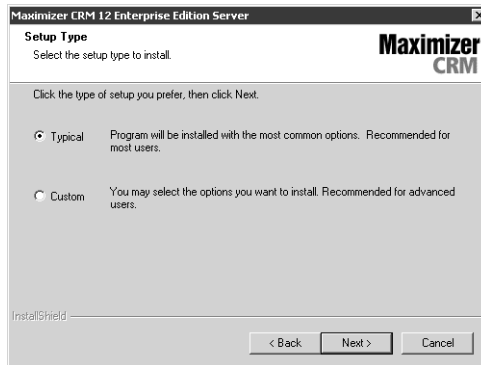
Maximizer CRM 12 Enterprise Edition Server

Setup Type

Select the setup type to install.

Maximizer CRM

Click the type of setup you prefer, then click Next.

Typical

Program will be installed with the most common options. Recommended for most users.

Custom

You may select the options you want to install. Recommended for advanced users.

InstallShield

< Back

Next >

Cancel